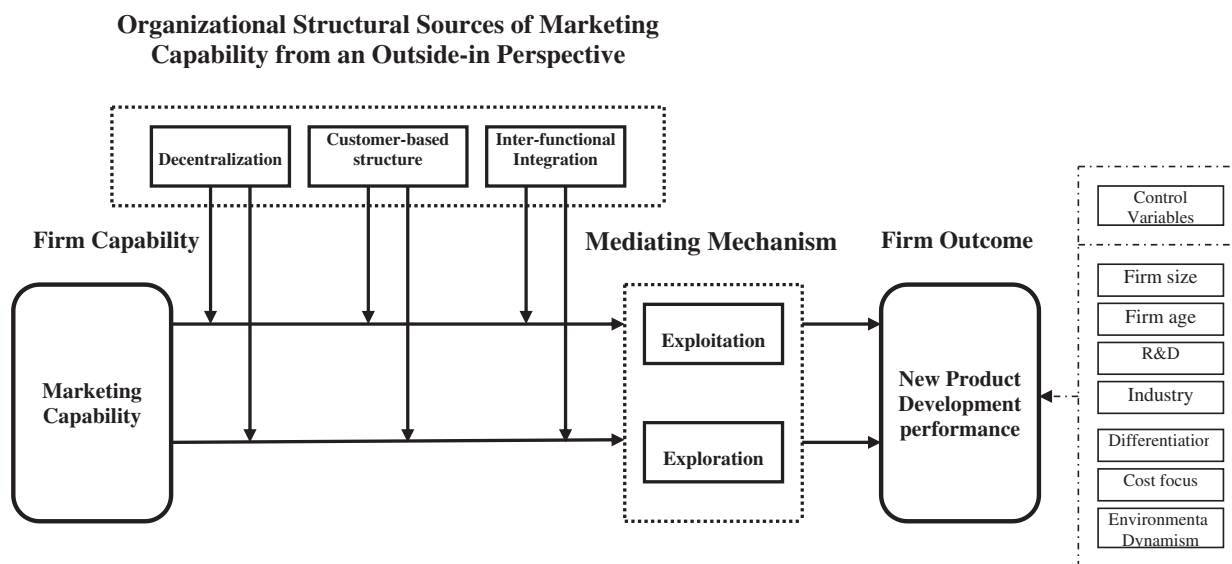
Organizational Structural Sources of Marketing Capability from an Outside-in Perspective

Decentralization

Customer-based structure

Inter-functional Integration

Firm Capability

Mediating Mechanism

Firm Outcome

Control Variables

Firm size

Firm age

R&D

Industry

Differentiatior

Cost focus

Environmenta Dynamism

Marketing Capability

Exploitation

Exploration

New Product Development performance